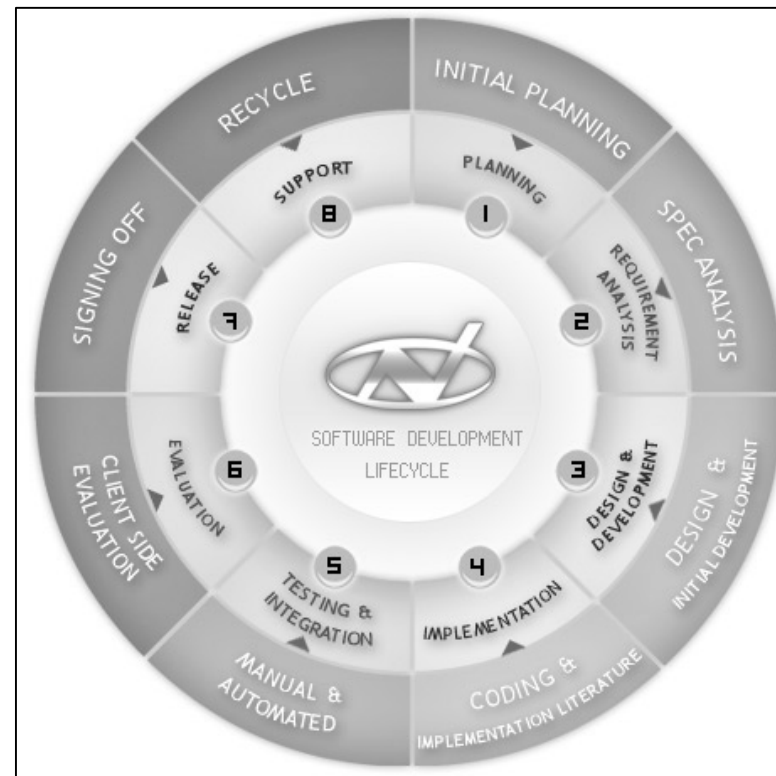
INITIAL PLANNING
SPEC ANALYSIS
DESIGN & INITIAL DEVELOPMENT
CODING & IMPLEMENTATION LITERATURE
MANUAL & AUTOMATED
CLIENT SIDE EVALUATION
SIGNING OFF
RECYCLE

PLANNING
1
REQUIREMENT ANALYSIS
2
DESIGN & DEVELOPMENT
3
IMPLEMENTATION
4
TESTING & INTEGRATION
5
EVALUATION
6
RELEASE
7
SUPPORT
8

SOFTWARE DEVELOPMENT LIFECYCLE